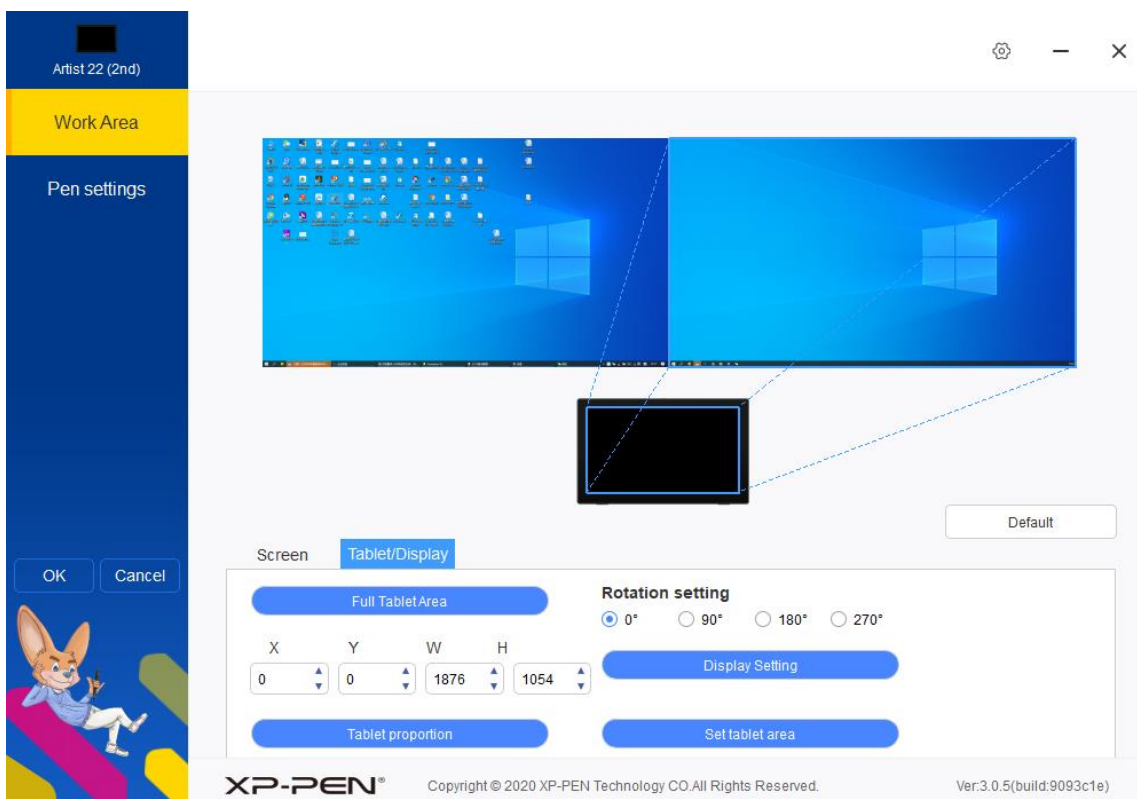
Artist 22 (2nd)

Work Area

Pen settings

OK

Cancel

Default

Screen

Tablet/Display

Full Tablet Area

Rotation setting

0° 90° 180° 270°

X Y W H

0 0 1876 1054

Display Setting

Tablet proportion

Set tablet area

XP-PEN®

Copyright © 2020 XP-PEN Technology CO.All Rights Reserved.

Ver:3.0.5(build:9093c1e)